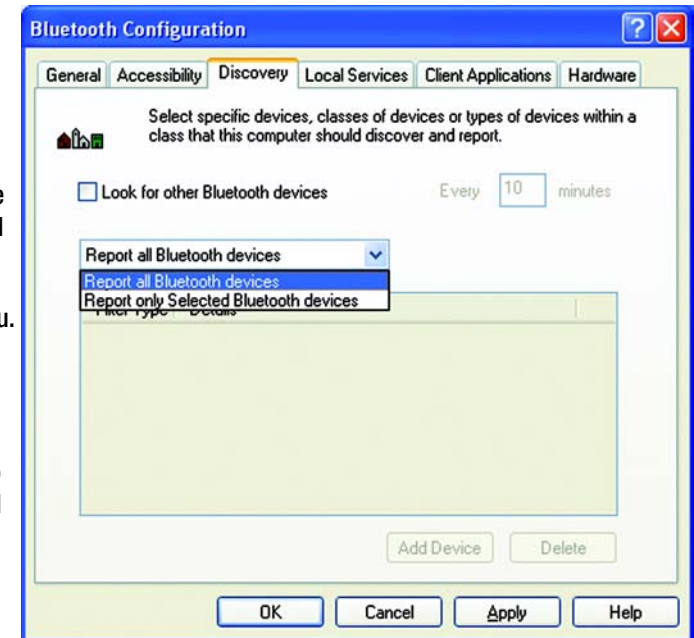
Bluetooth Configuration

General | Accessibility | Discovery | Local Services | Client Applications | Hardware

Select specific devices, classes of devices or types of devices within a class that this computer should discover and report.

Look for other Bluetooth devices

Every 10 minutes

Report all Bluetooth devices

Report all Bluetooth devices
Report only Selected Bluetooth devices

Filter Type | Details

Add Device | Delete

OK | Cancel | Apply | Help